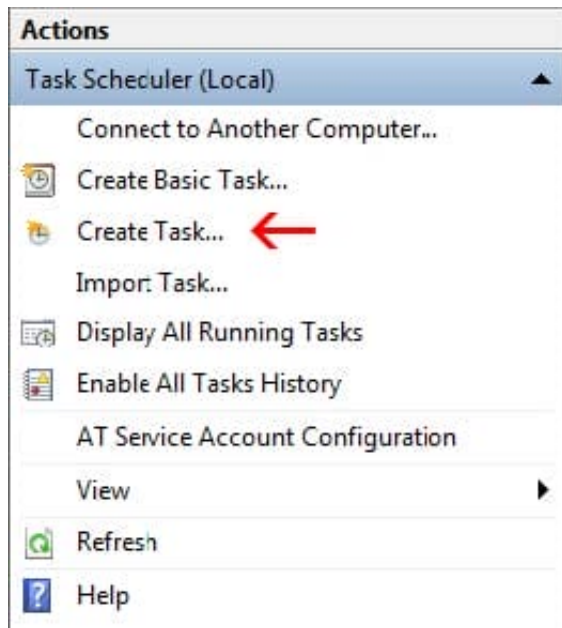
Actions

Task Scheculer (Local)

Connect to Another Computer...

Create Basic Task...

Create Task...

Import Task...

Display All Running Tasks

Enable All Tasks History

AT Service Account Configuration

View

Refresh

Help